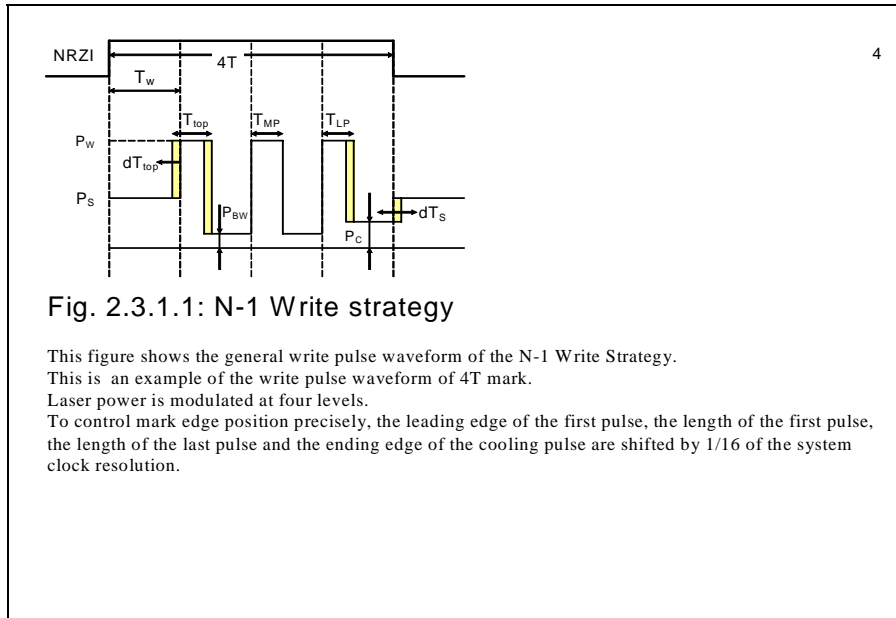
NRZI

4T

4

$T_w$

$T_{top}$

$T_{MP}$

$T_{LP}$

$P_W$

$dT_{top}$

$P_S$

$P_{BW}$

$dT_S$

$P_C$

Fig. 2.3.1.1: N-1 Write strategy

This figure shows the general write pulse waveform of the N-1 Write Strategy.
This is an example of the write pulse waveform of 4T mark.
Laser power is modulated at four levels.
To control mark edge position precisely, the leading edge of the first pulse, the length of the first pulse, the length of the last pulse and the ending edge of the cooling pulse are shifted by 1/16 of the system clock resolution.